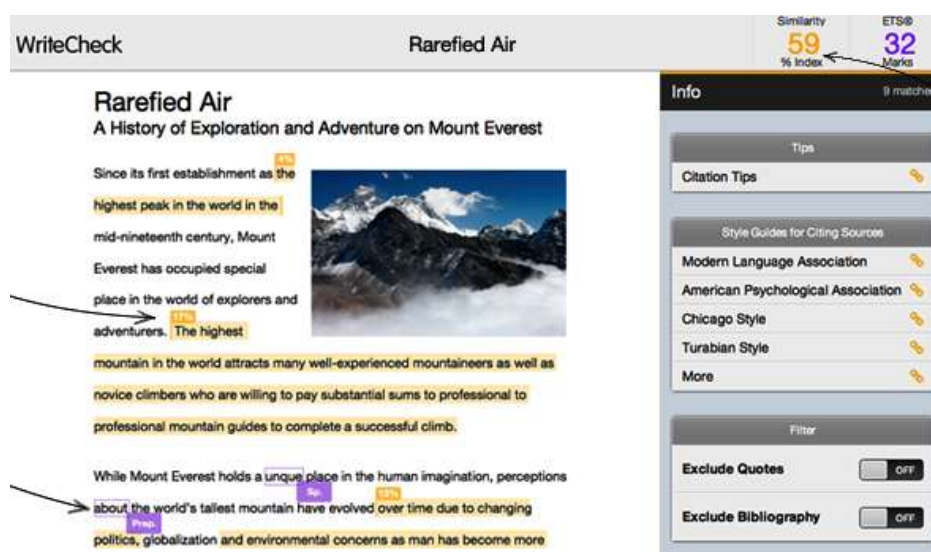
WriteCheck

Rarefied Air

Similarity
59
% Index

ETS®
32
Marks

Info

9 matches

Rarefied Air
A History of Exploration and Adventure on Mount Everest

Since its first establishment as 4% the highest peak in the world in the mid-nineteenth century, Mount Everest has occupied special place in the world of explorers and adventurers. 17% The highest mountain in the world attracts many well-experienced mountaineers as well as novice climbers who are willing to pay substantial sums to professional to professional mountain guides to complete a successful climb.

While Mount Everest holds a unque place in the human imagination, perceptions about the world's tallest mountain have evolved 13% over time due to changing politics, globalization and environmental concerns as man has become more

Sp.

Prep.

Tips

Citation Tips

Style Guides for Citing Sources

Modern Language Association

American Psychological Association

Chicago Style

Turabian Style

More

Filter

Exclude Quotes

OFF

Exclude Bibliography

OFF